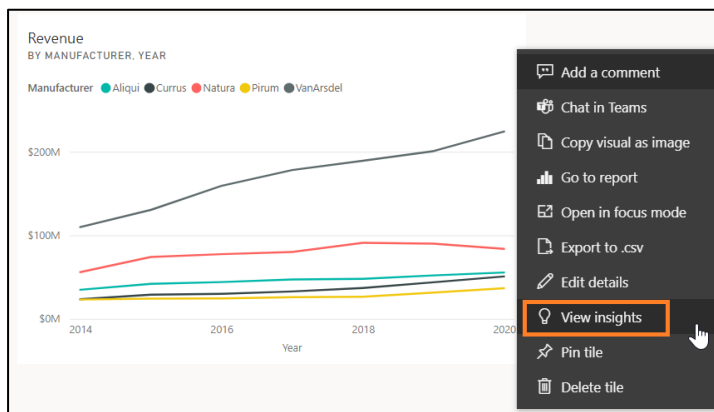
Revenue
BY MANUFACTURER, YEAR

Manufacturer Aliqui Currus Natura Pirum VanArsdel

$200M
$100M
$0M

2014 2016 2018 2020
Year

Add a comment
Chat in Teams
Copy visual as image
Go to report
Open in focus mode
Export to .csv
Edit details
View insights
Pin tile
Delete tile